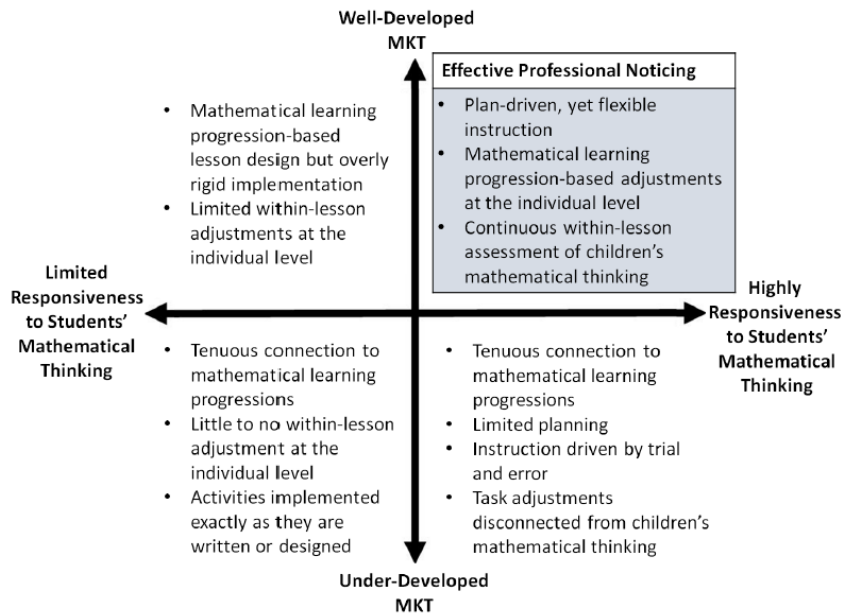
Well-Developed MKT

• Mathematical learning progression-based lesson design but overly rigid implementation
• Limited within-lesson adjustments at the individual level

Effective Professional Noticing

• Plan-driven, yet flexible instruction
• Mathematical learning progression-based adjustments at the individual level
• Continuous within-lesson assessment of children's mathematical thinking

Limited Responsiveness to Students' Mathematical Thinking

Highly Responsiveness to Students' Mathematical Thinking

• Tenuous connection to mathematical learning progressions
• Little to no within-lesson adjustment at the individual level
• Activities implemented exactly as they are written or designed

• Tenuous connection to mathematical learning progressions
• Limited planning
• Instruction driven by trial and error
• Task adjustments disconnected from children's mathematical thinking

Under-Developed MKT